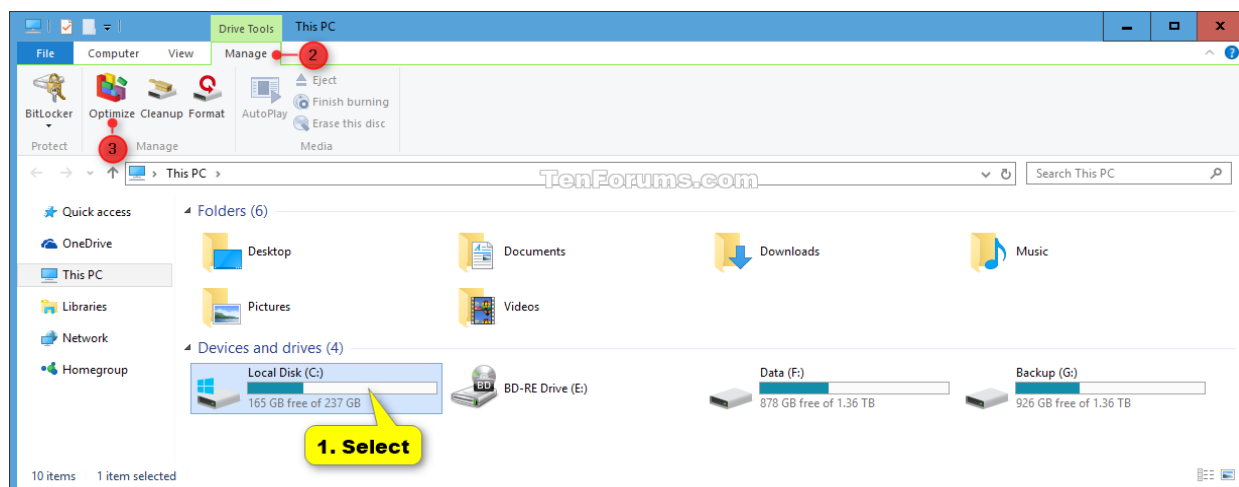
Drive Tools This PC

File Computer View Manage 2

BitLocker Optimize Cleanup Format AutoPlay Eject Finish burning Erase this disc

Protect Manage Media

3

This PC >

TenForums.com

Search This PC

Quick access
OneDrive
This PC
Libraries
Network
Homegroup

Folders (6)

Desktop
Documents
Downloads
Music
Pictures
Videos

Devices and drives (4)

Local Disk (C:)
165 GB free of 237 GB

BD-RE Drive (E:)

Data (F:)
878 GB free of 1.36 TB

Backup (G:)
926 GB free of 1.36 TB

1. Select

10 items 1 item selected